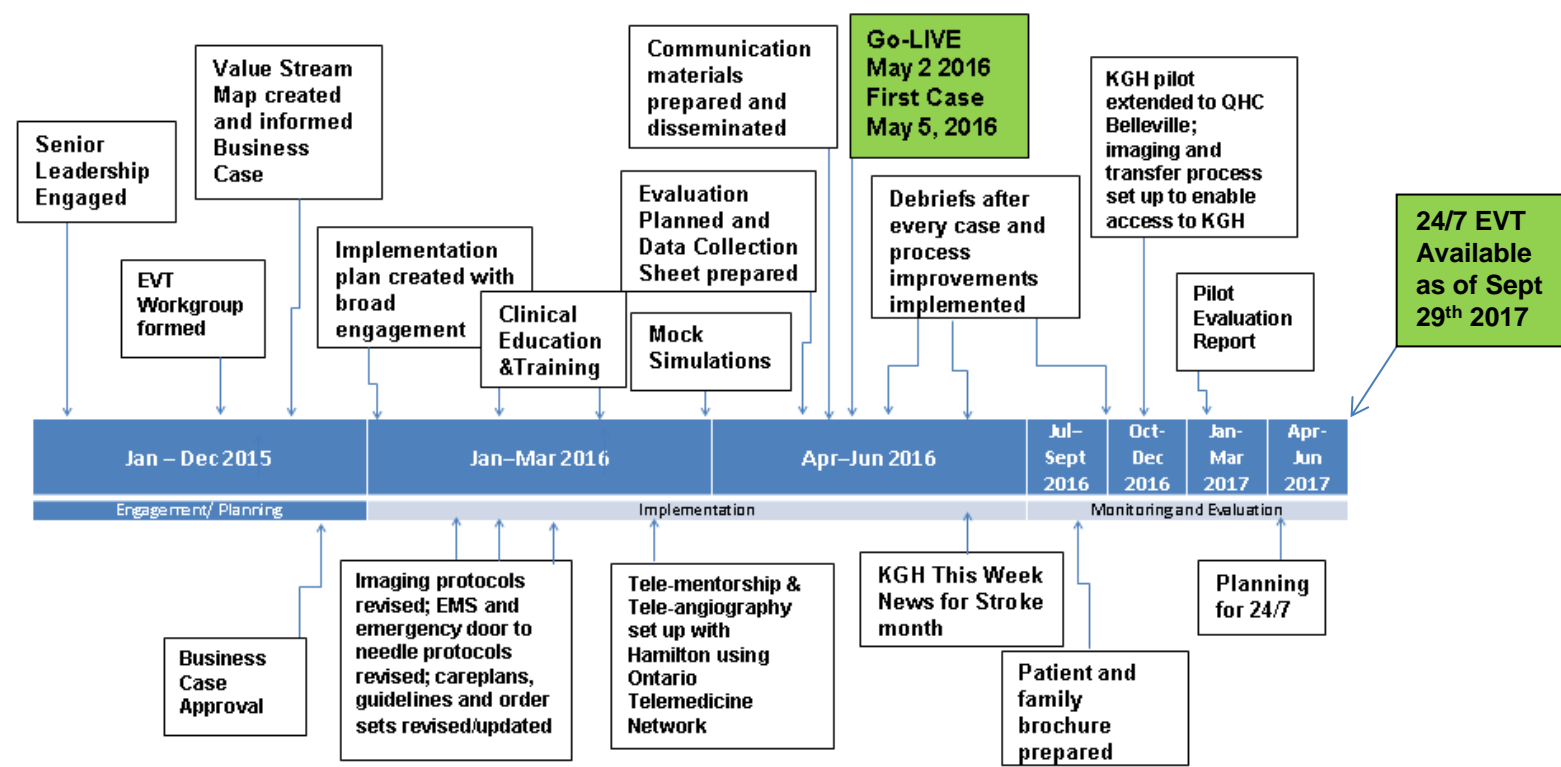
Senior Leadership Engaged

Value Stream Map created and informed Business Case

EVT Workgroup formed

Implementation plan created with broad engagement

Clinical Education &Training

Communication materials prepared and disseminated

Evaluation Planned and Data Collection Sheet prepared

Mock Simulations

Go-LIVE May 2 2016 First Case May 5, 2016

Debriefs after every case and process improvements implemented

KGH pilot extended to QHC Belleville; imaging and transfer process set up to enable access to KGH

Pilot Evaluation Report

24/7 EVT Available as of Sept 29$^{th}$ 2017

Jan – Dec 2015

Jan–Mar 2016

Apr–Jun 2016

Jul-Sept 2016

Oct-Dec 2016

Jan-Mar 2017

Apr-Jun 2017

Engagement/ Planning

Implementation

Monitoring and Evaluation

Business Case Approval

Imaging protocols revised; EMS and emergency door to needle protocols revised; careplans, guidelines and order sets revised/updated

Tele-mentorship & Tele-angiography set up with Hamilton using Ontario Telemedicine Network

KGH This Week News for Stroke month

Patient and family brochure prepared

Planning for 24/7